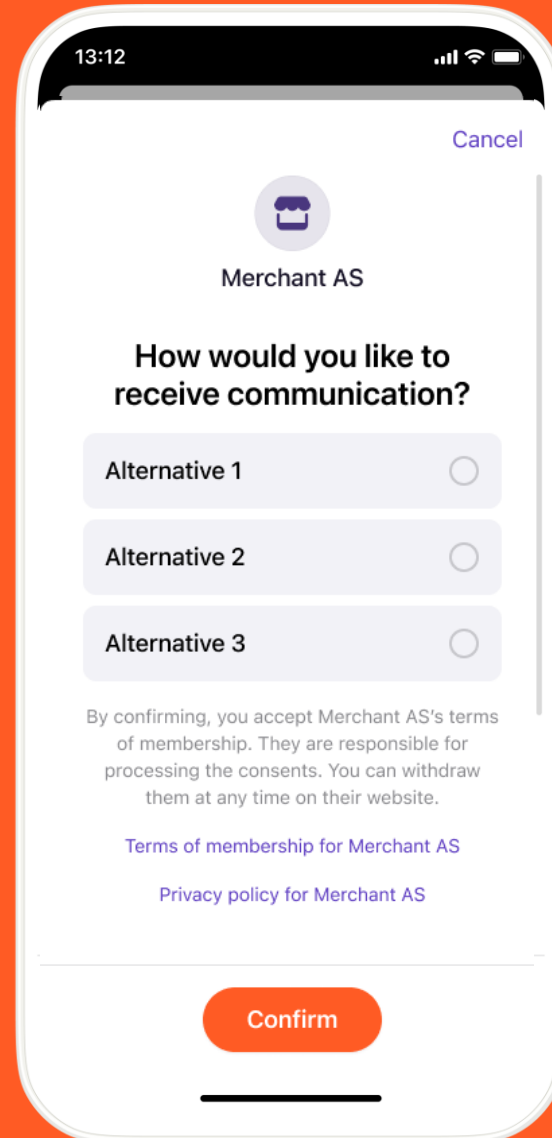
13:12

Cancel

Merchant AS

How would you like to receive communication?

Alternative 1

Alternative 2

Alternative 3

By confirming, you accept Merchant AS's terms of membership. They are responsible for processing the consents. You can withdraw them at any time on their website.

Terms of membership for Merchant AS

Privacy policy for Merchant AS

Confirm